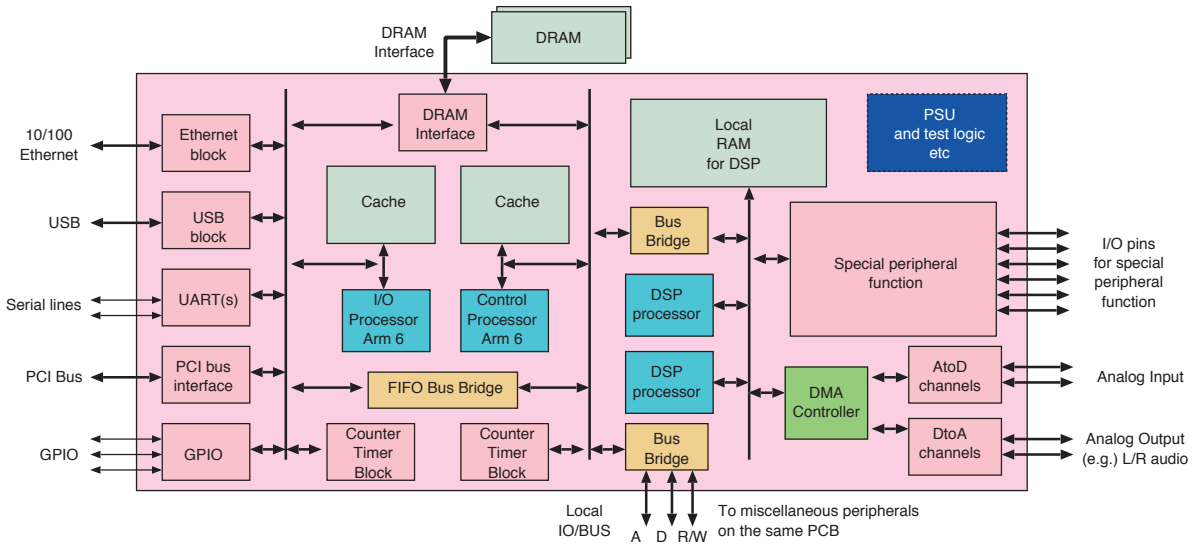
DRAM Interface

DRAM

10/100 Ethernet

Ethernet block

DRAM Interface

Local RAM for DSP

PSU and test logic etc

USB

USB block

Cache

Cache

Bus Bridge

I/O pins for special peripheral function

Special peripheral function

Serial lines

UART(s)

I/O Processor Arm 6

Control Processor Arm 6

DSP processor

PCI Bus

PCI bus interface

FIFO Bus Bridge

DSP processor

DMA Controller

AtoD channels

Analog Input

GPIO

GPIO

Counter Timer Block

Counter Timer Block

Bus Bridge

DtoA channels

Analog Output (e.g.) L/R audio

Local IO/BUS

A D R/W

To miscellaneous peripherals on the same PCB